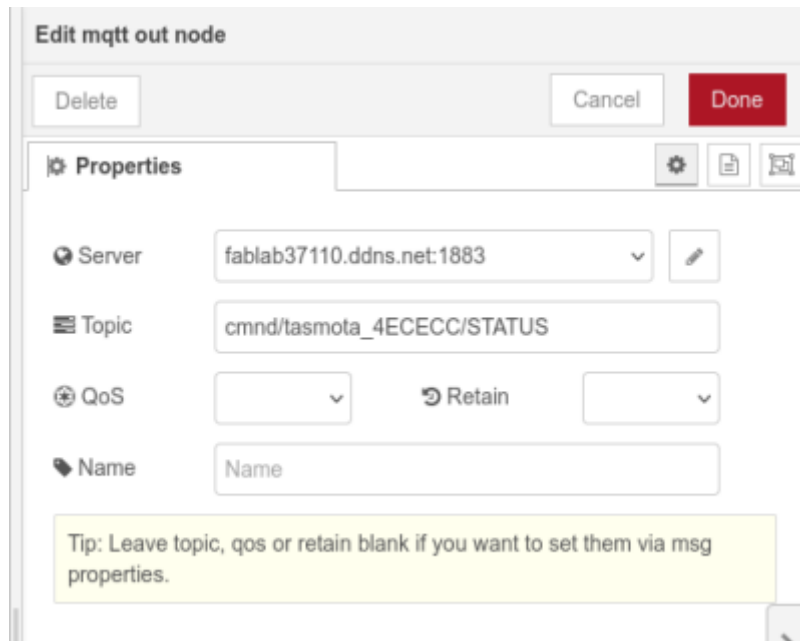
Edit mqtt out node

Delete

Cancel

Done

Properties

Server

fablab37110.ddns.net:1883

Topic

cmnd/tasmota_4ECECC/STATUS

QoS

Retain

Name

Name

Tip: Leave topic, qos or retain blank if you want to set them via msg properties.